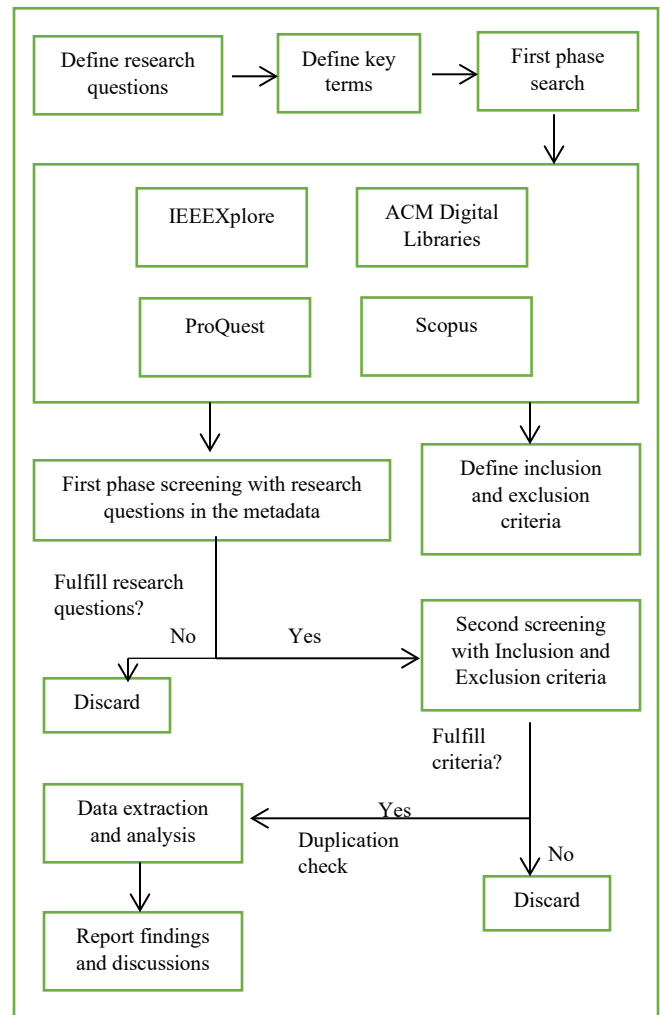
Define research questions

Define key terms

First phase search

IEEEXplore

ACM Digital Libraries

ProQuest

Scopus

First phase screening with research questions in the metadata

Define inclusion and exclusion criteria

Fulfill research questions?

No

Yes

Discard

Second screening with Inclusion and Exclusion criteria

Fulfill criteria?

Data extraction and analysis

Yes

Duplication check

No

Discard

Report findings and discussions